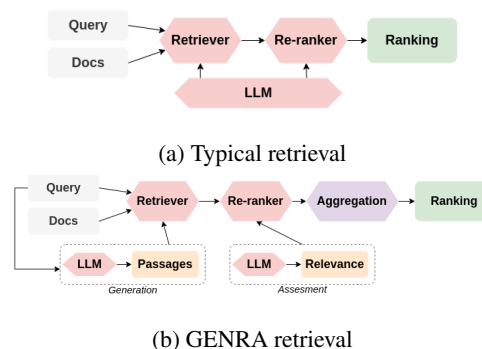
Query

Docs

Retriever

Re-ranker

Ranking

LLM

(a) Typical retrieval

Query

Docs

Retriever

Re-ranker

Aggregation

Ranking

LLM

Passages

Generation

LLM

Relevance

Assesment

(b) GENRA retrieval